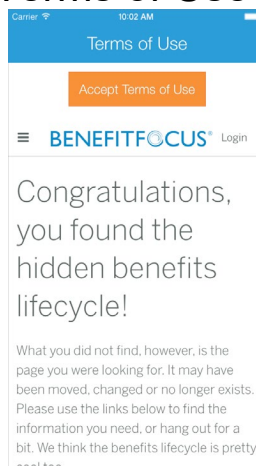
Terms of Use

Carrier 10:02 AM

Terms of Use

Accept Terms of Use

BENEFITFOCUS® Login

Congratulations, you found the hidden benefits lifecycle!

What you did not find, however, is the page you were looking for. It may have been moved, changed or no longer exists. Please use the links below to find the information you need, or hang out for a bit. We think the benefits lifecycle is pretty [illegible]